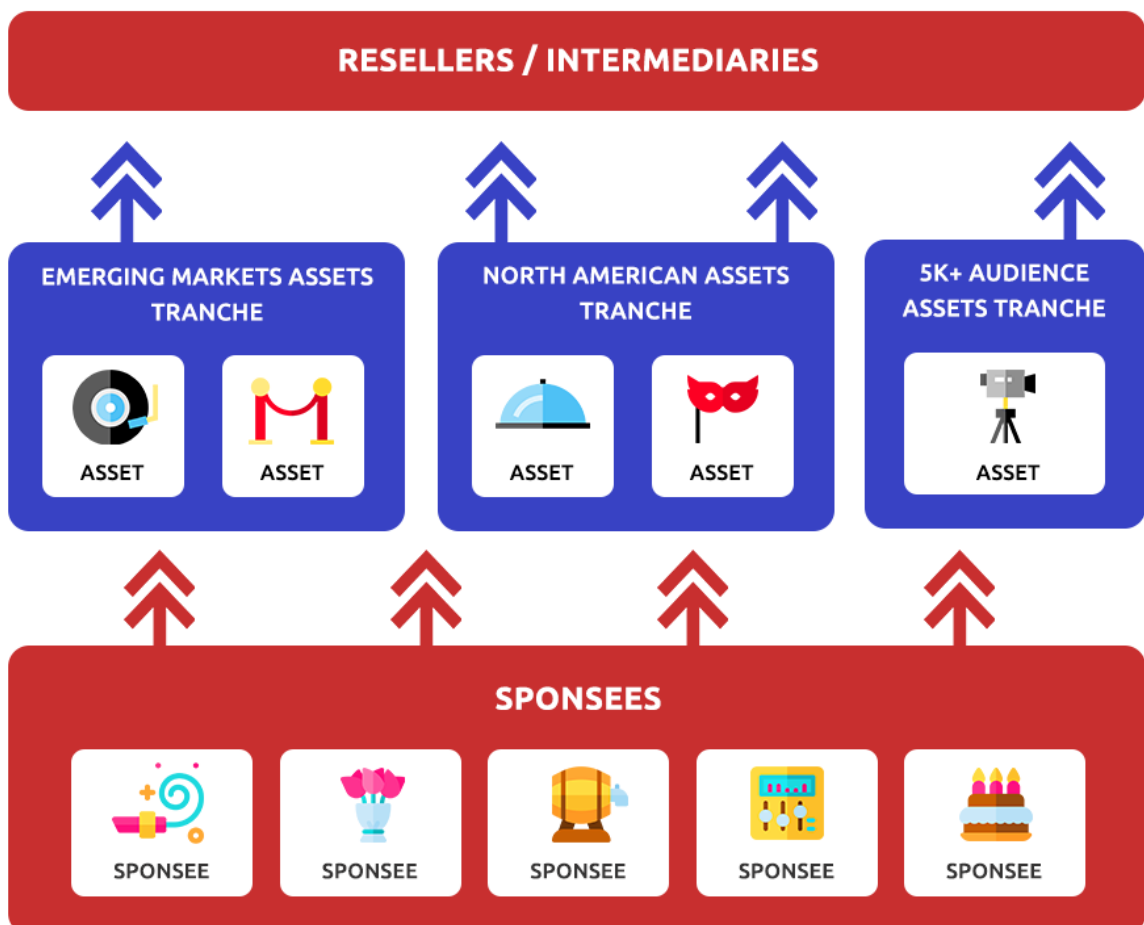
RESELLERS / INTERMEDIARIES

EMERGING MARKETS ASSETS TRANCHE

ASSET

ASSET

NORTH AMERICAN ASSETS TRANCHE

ASSET

ASSET

5K+ AUDIENCE ASSETS TRANCHE

ASSET

SPONSEES

SPONSEE

SPONSEE

SPONSEE

SPONSEE

SPONSEE